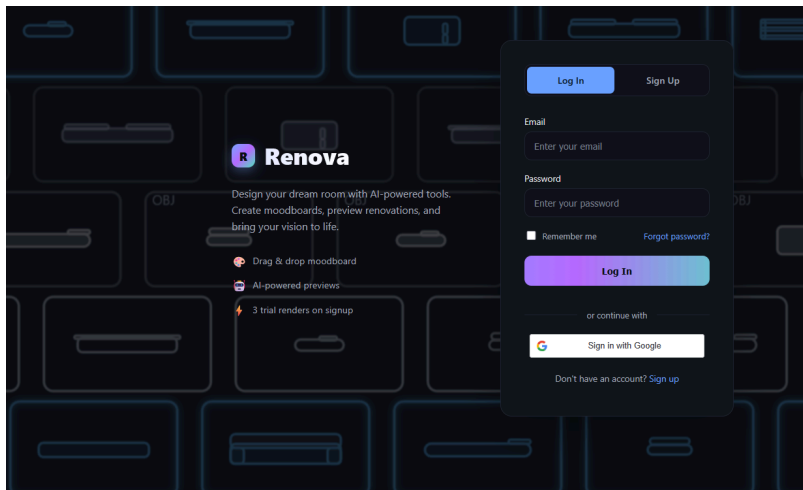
OBJ

OBJ

R Renova

Design your dream room with AI-powered tools. Create moodboards, preview renovations, and bring your vision to life.

Drag & drop moodboard

AI-powered previews

3 trial renders on signup

Log In

Sign Up

Email

Enter your email

Password

Enter your password

Remember me

Forgot password?

Log In

or continue with

Sign in with Google

Don't have an account? Sign up